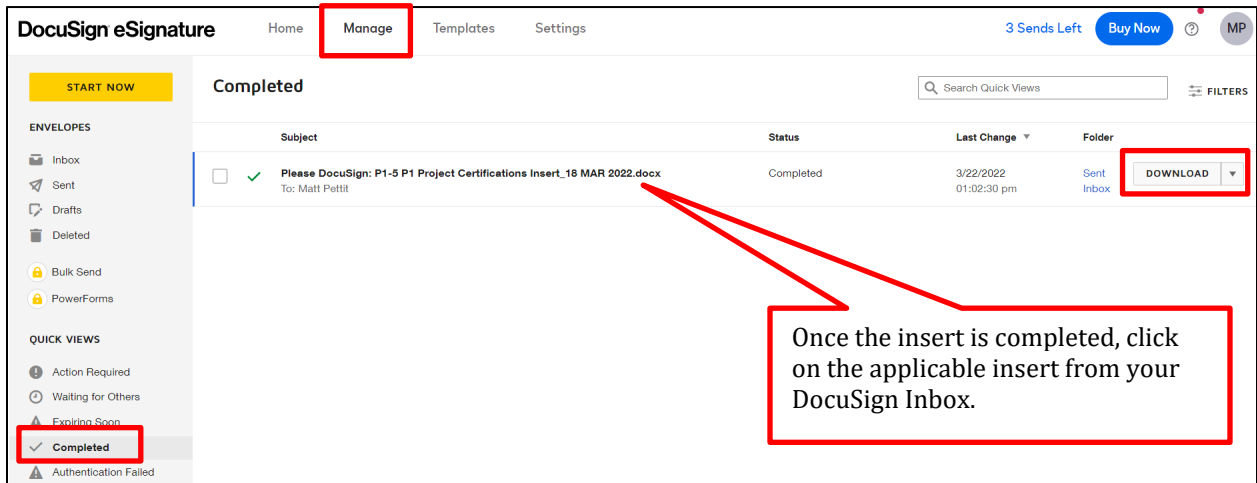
DocuSign eSignature

Home Manage Templates Settings

3 Sends Left Buy Now MP

START NOW

ENVELOPES

Inbox
Sent
Drafts
Deleted

Bulk Send
PowerForms

QUICK VIEWS

Action Required
Waiting for Others
Expiring Soon
Completed
Authentication Failed

Completed

Search Quick Views

FILTERS

| | Subject | Status | Last Change | Folder | |
|---|---|---|---|---|---|
| | Please DocuSign: P1-5 P1 Project Certifications Insert_18 MAR 2022.docx To: Matt Pettit | Completed | 3/22/2022 01:02:30 pm | Sent Inbox | DOWNLOAD |

Once the insert is completed, click on the applicable insert from your DocuSign Inbox.